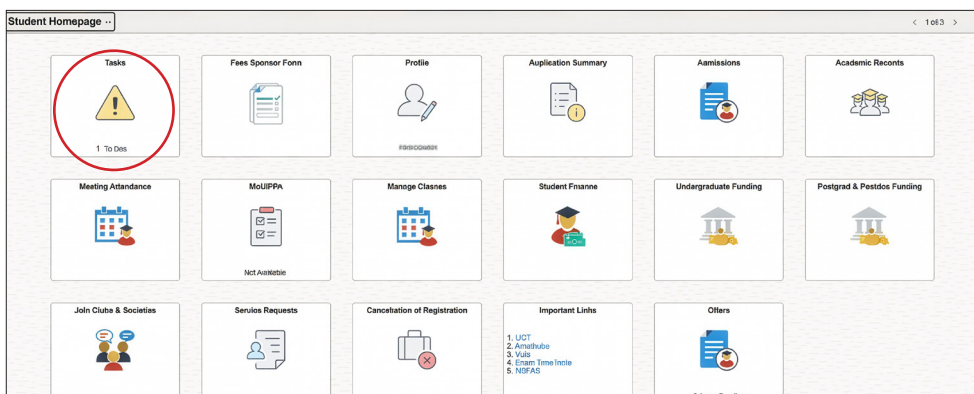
Student Homepage ··

< 1 of 3 >

Tasks

1 To Des

Fees Sponsor Fonn

Profile

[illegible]

Auplication Summary

Aamissions

Academic Reconts

Meeting Attandance

MoUIPPA

Nct Avaiteble

Manoge Clasnes

Student Fmanne

Undargraduate Funding

Postgrad & Pestdos Funding

Join Ciuba & Societias

Seruios Requests

Cancetation of Registration

Important Linhs

1. UCT
2. Amathube
3. Vula
4. Enam Time Tnnte
5. NSFAS

Offers